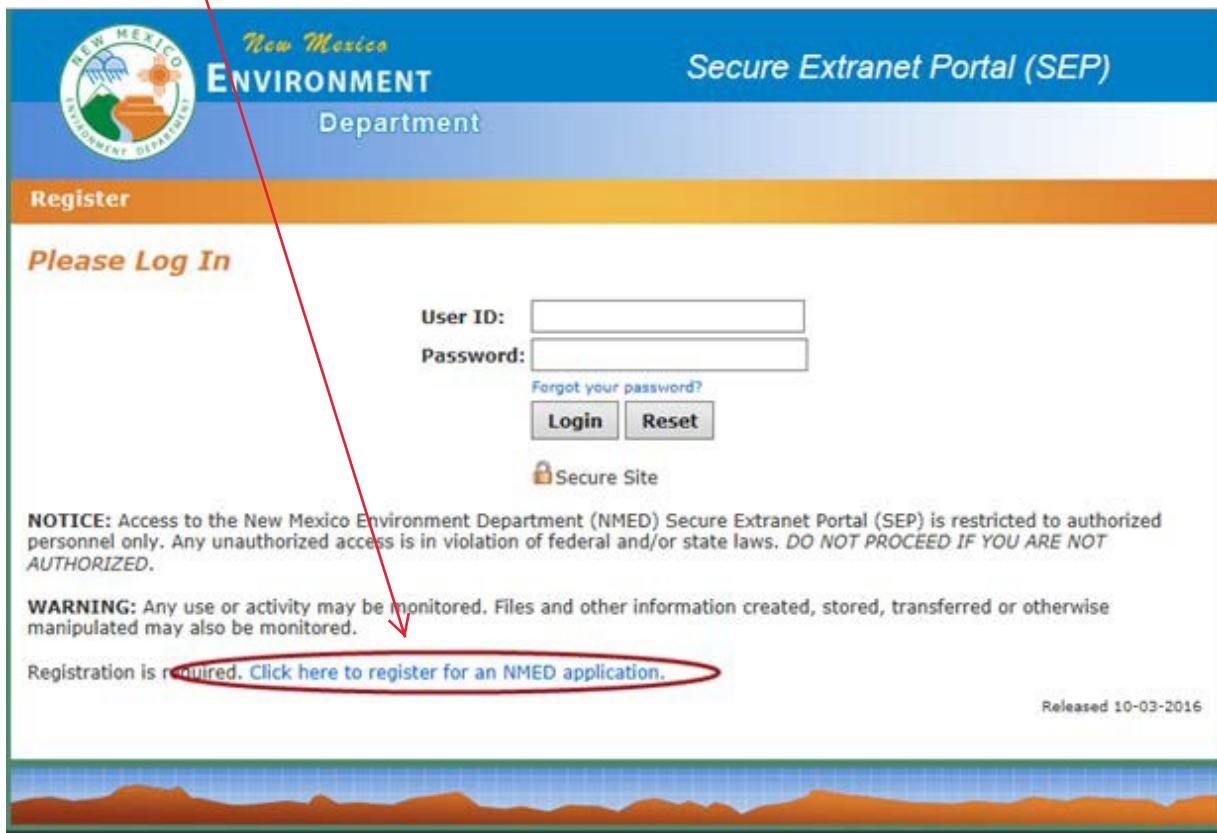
NEW MEXICO
ENVIRONMENT DEPARTMENT

New Mexico
ENVIRONMENT
Department

Secure Extranet Portal (SEP)

Register

Please Log In

User ID:
Password:
Forgot your password?
Login Reset

Secure Site

NOTICE: Access to the New Mexico Environment Department (NMED) Secure Extranet Portal (SEP) is restricted to authorized personnel only. Any unauthorized access is in violation of federal and/or state laws. DO NOT PROCEED IF YOU ARE NOT AUTHORIZED.

WARNING: Any use or activity may be monitored. Files and other information created, stored, transferred or otherwise manipulated may also be monitored.

Registration is required. Click here to register for an NMED application.

Released 10-03-2016